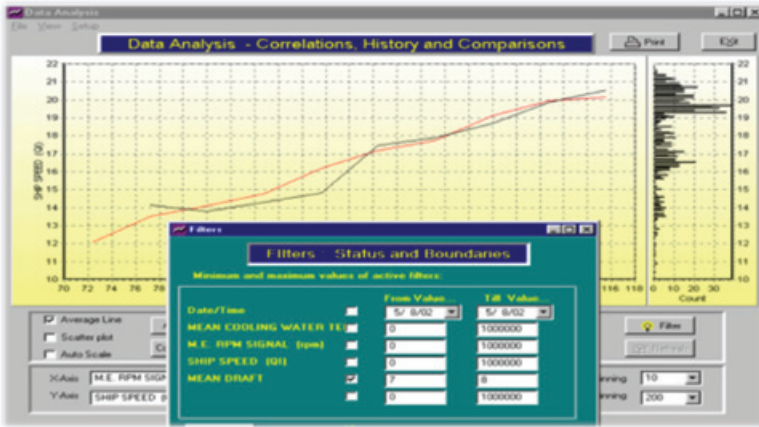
Data Analysis
File View Setup
Data Analysis - Correlations, History and Comparisons
Print
Exit

22
21
20
19
18
17
16
15
14
13
12
11
10
SHIP SPEED (Q)
70 72 74 76 78
116 118

22
21
20
19
18
17
16
15
14
13
12
11
10
0 10 20 30
Count

Average Line
Scatter plot
Auto Scale
X Axis M.E. RPM SIGN
Y Axis SHIP SPEED (
Filter
inning 10
inning 200

Filters
Filters Status and Boundaries
Minimum and maximum values of active filters:

| | | From Value... | Till Value... |
|---|---|---|---|
| Date/Time | | 5/ 8/02 | 5/ 8/02 |
| MEAN COOLING WATER TE | | 0 | 1000000 |
| M.E. RPM SIGNAL (rpm) | | 0 | 1000000 |
| SHIP SPEED (QI) | | 0 | 1000000 |
| MEAN DRAFT | ✓ | 7 | 8 |
| | | 0 | 1000000 |